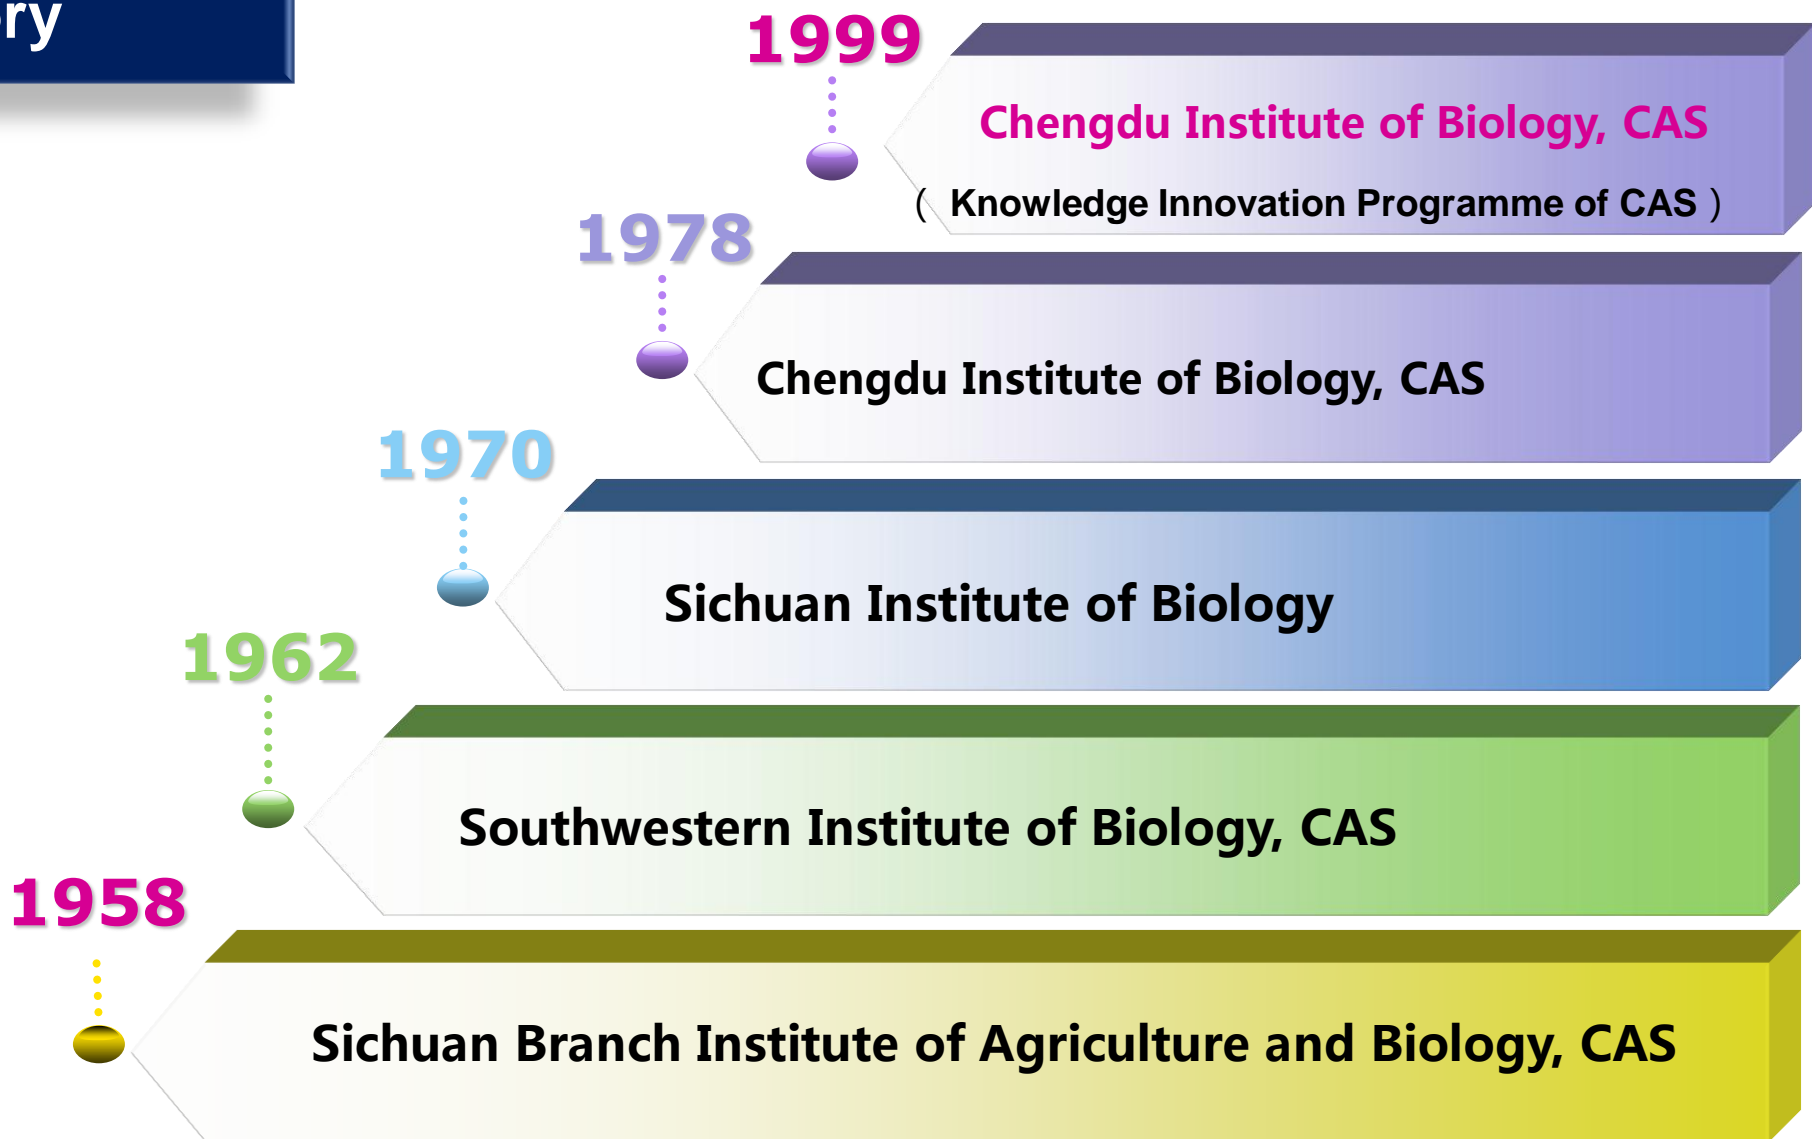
ry

1999

Chengdu Institute of Biology, CAS

( Knowledge Innovation Programme of CAS )

1978

Chengdu Institute of Biology, CAS

1970

Sichuan Institute of Biology

1962

Southwestern Institute of Biology, CAS

1958

Sichuan Branch Institute of Agriculture and Biology, CAS